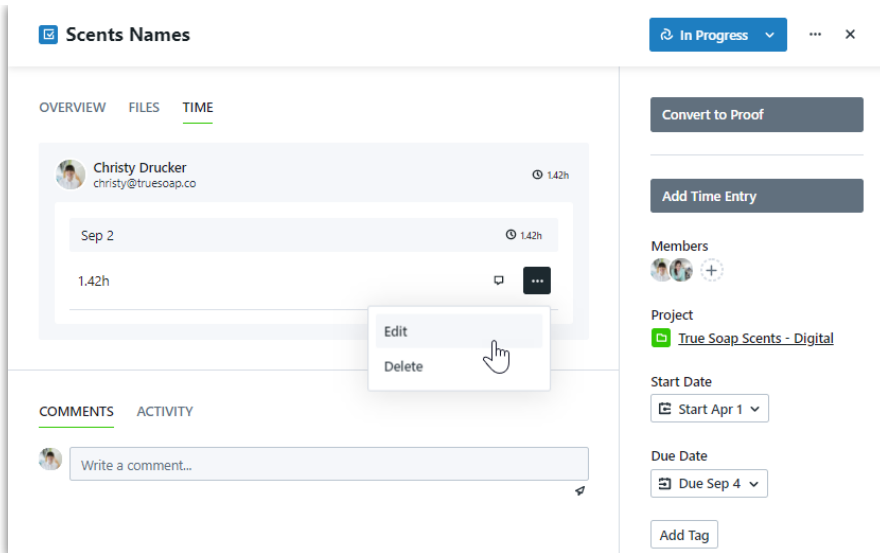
Scents Names

In Progress

OVERVIEW FILES TIME

Christy Drucker
christy@truesoap.co

1.42h

Sep 2

1.42h

1.42h

Edit

Delete

COMMENTS ACTIVITY

Write a comment...

Convert to Proof

Add Time Entry

Members

Project

True Soap Scents - Digital

Start Date

Start Apr 1

Due Date

Due Sep 4

Add Tag